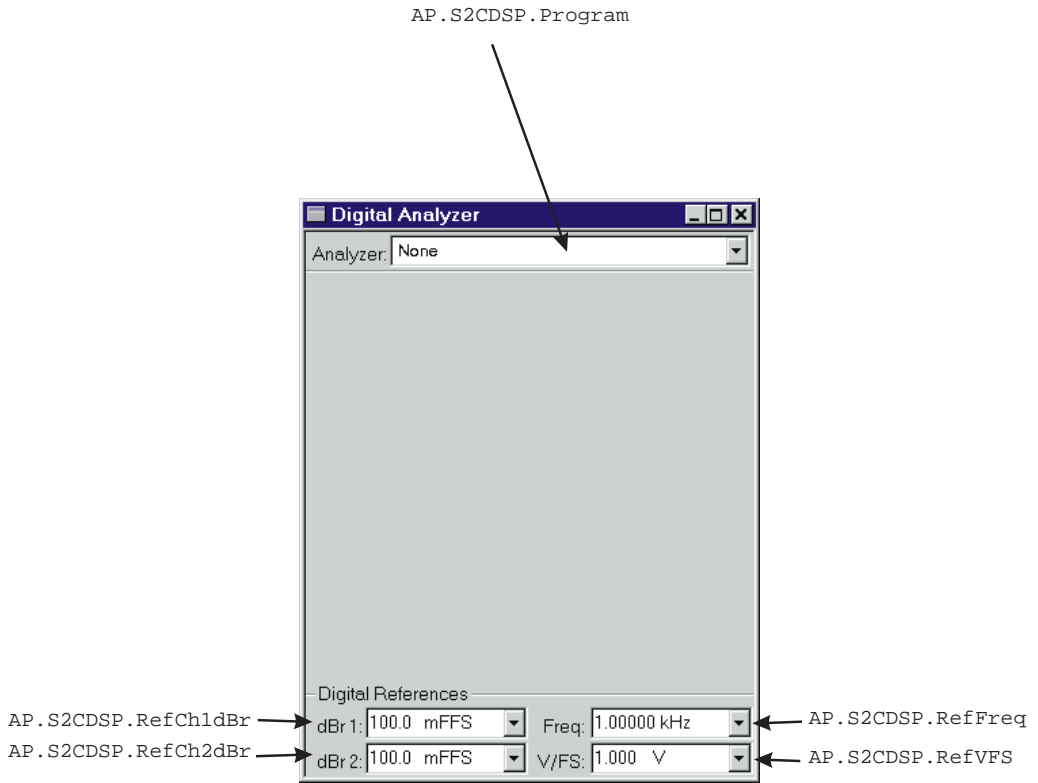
AP.S2CDSP.Program

Digital Analyzer

Analyzer: None

Digital References

AP.S2CDSP.RefCh1dBr dBr 1: 100.0 mFFS Freq: 1.00000 kHz AP.S2CDSP.RefFreq

AP.S2CDSP.RefCh2dBr dBr 2: 100.0 mFFS V/FS: 1.000 V AP.S2CDSP.RefVFS